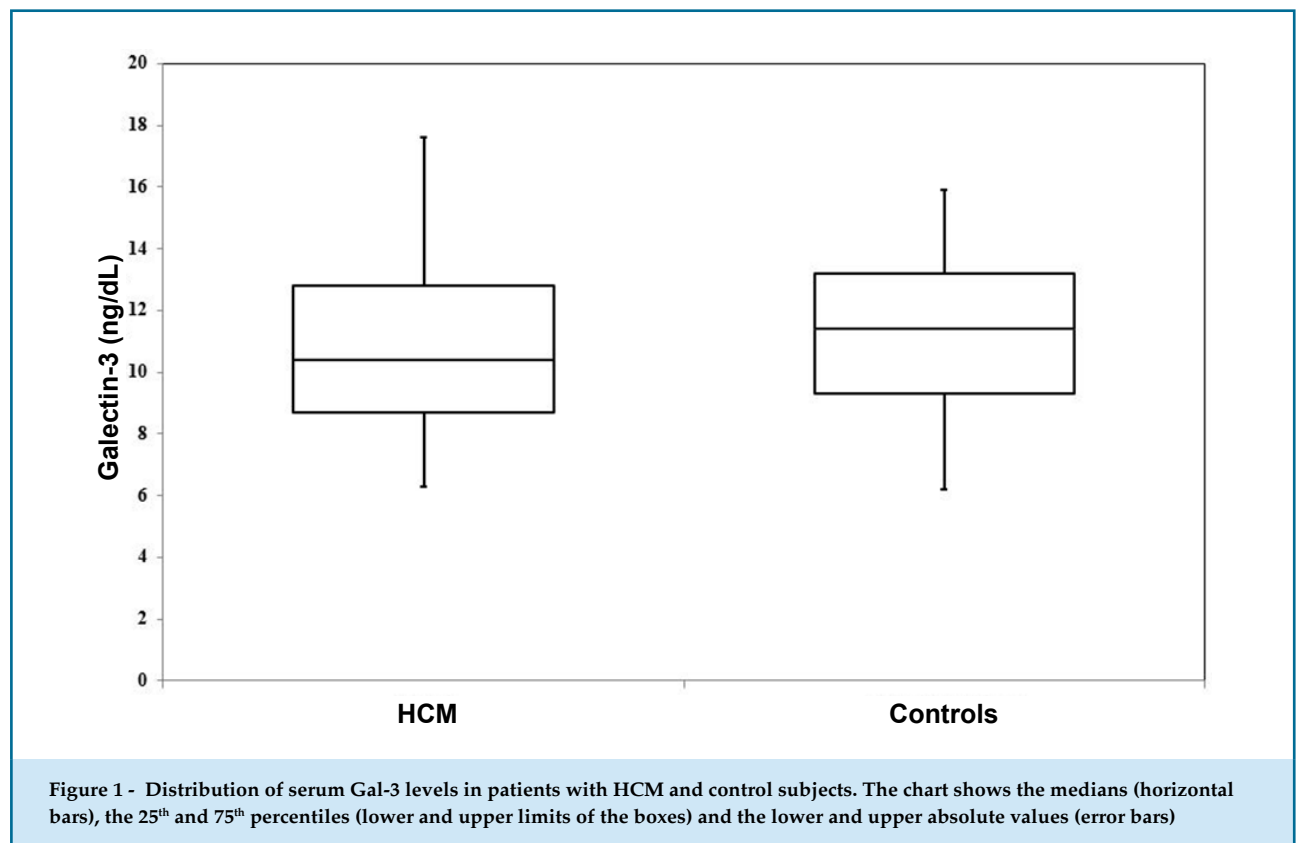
20
18
16
14
12
10
8
6
4
2
0

Galectin-3 (ng/dL)

HCM

Controls

Figure 1 - Distribution of serum Gal-3 levels in patients with HCM and control subjects. The chart shows the medians (horizontal bars), the 25$^{th}$ and 75$^{th}$ percentiles (lower and upper limits of the boxes) and the lower and upper absolute values (error bars)